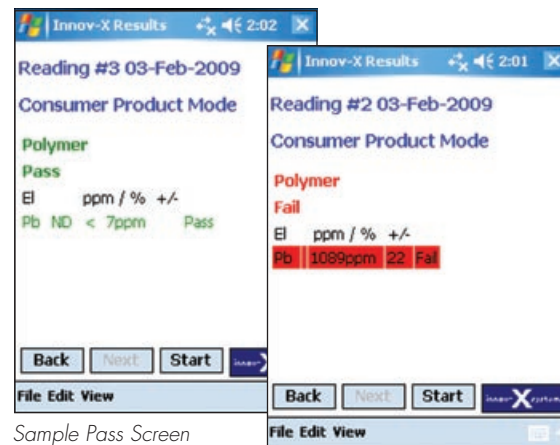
Innov-X Results 2:02

Reading #3 03-Feb-2009

Consumer Product Mode

Polymer

Pass

El ppm / % +/-

Pb ND < 7ppm Pass

Back Next Start

File Edit View

Sample Pass Screen

Innov-X Results 2:01

Reading #2 03-Feb-2009

Consumer Product Mode

Polymer

Fail

El ppm / % +/-

Pb 1089ppm 22 Fail

Back Next Start

File Edit View